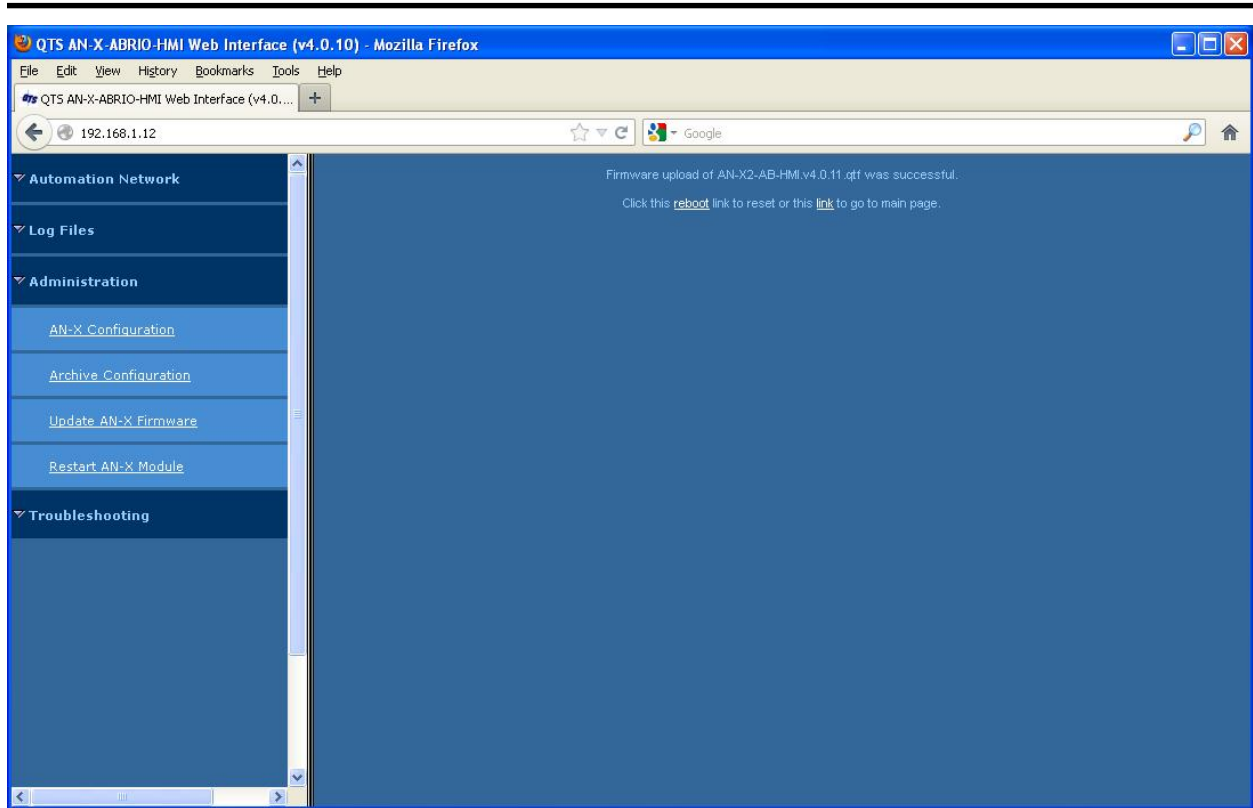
QTS AN-X-ABRIO-HMI Web Interface (v4.0.10) - Mozilla Firefox

File Edit View History Bookmarks Tools Help

QTS AN-X-ABRIO-HMI Web Interface (v4.0....

192.168.1.12

Google

Automation Network

Log Files

Administration

AN-X Configuration

Archive Configuration

Update AN-X Firmware

Restart AN-X Module

Troubleshooting

Firmware upload of AN-X2-AB-HMI.v4.0.11.qtf was successful.

Click this reboot link to reset or this link to go to main page.